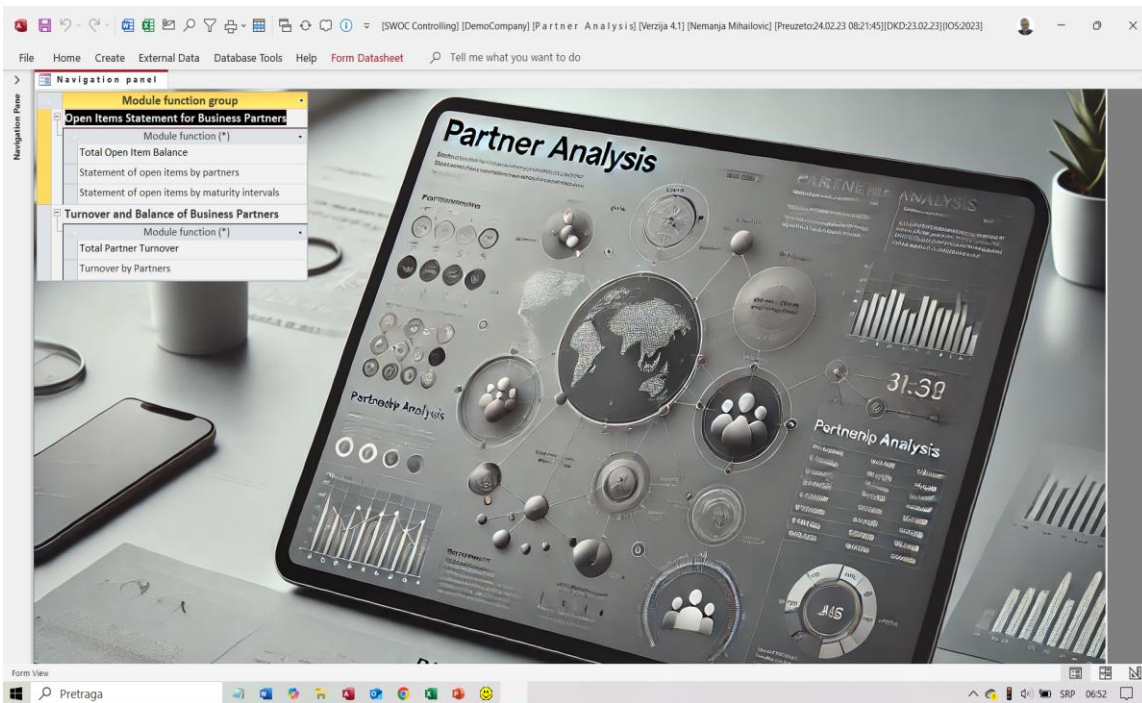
[SWOC Controlling] [DemoCompany] [P a r t n e r  A n a l y s i s] [Verzija 4.1] [Nemanja Mihailovic] [Preuzeto:24.02.23 08:21:45][DKD:23.02.23][IOS:2023]

File Home Create External Data Database Tools Help Form Datasheet Tell me what you want to do

Navigation Pane

Navigation panel

Module function group

Open Items Statement for Business Partners

Module function (*)

Total Open Item Balance

Statement of open items by partners

Statement of open items by maturity intervals

Turnover and Balance of Business Partners

Module function (*)

Total Partner Turnover

Turnover by Partners

Partner Analysis

Partnerip Analysis

31.39

Partnerip Analysis

Form View

Pretraga

SRP 06:52